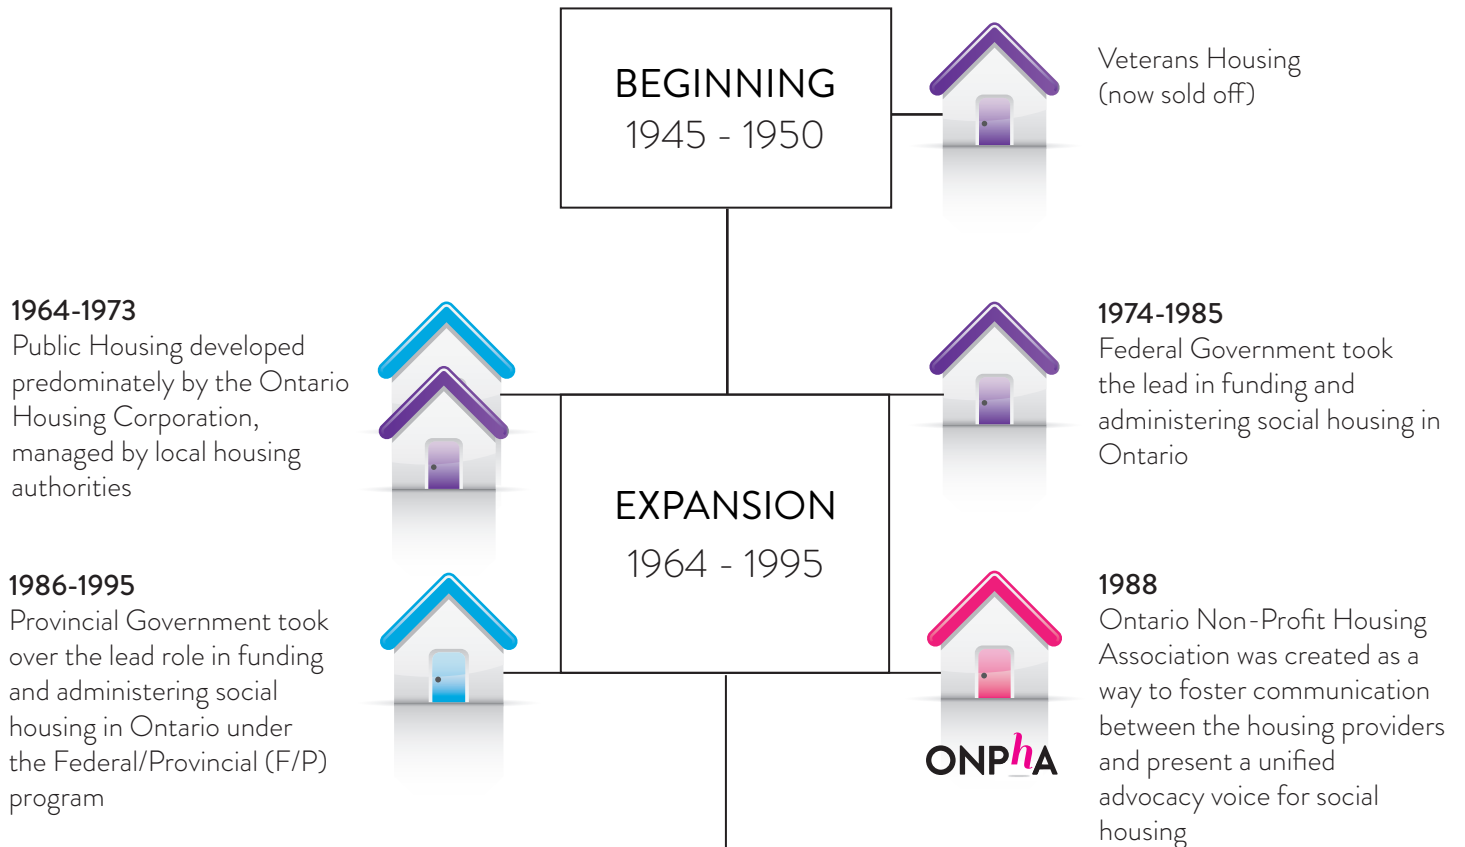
BEGINNING
1945 - 1950

Veterans Housing
(now sold off)

1964-1973
Public Housing developed predominately by the Ontario Housing Corporation, managed by local housing authorities

1974-1985
Federal Government took the lead in funding and administering social housing in Ontario

EXPANSION
1964 - 1995

1986-1995
Provincial Government took over the lead role in funding and administering social housing in Ontario under the Federal/Provincial (F/P) program

1988
Ontario Non-Profit Housing Association was created as a way to foster communication between the housing providers and present a unified advocacy voice for social housing

ONPhA